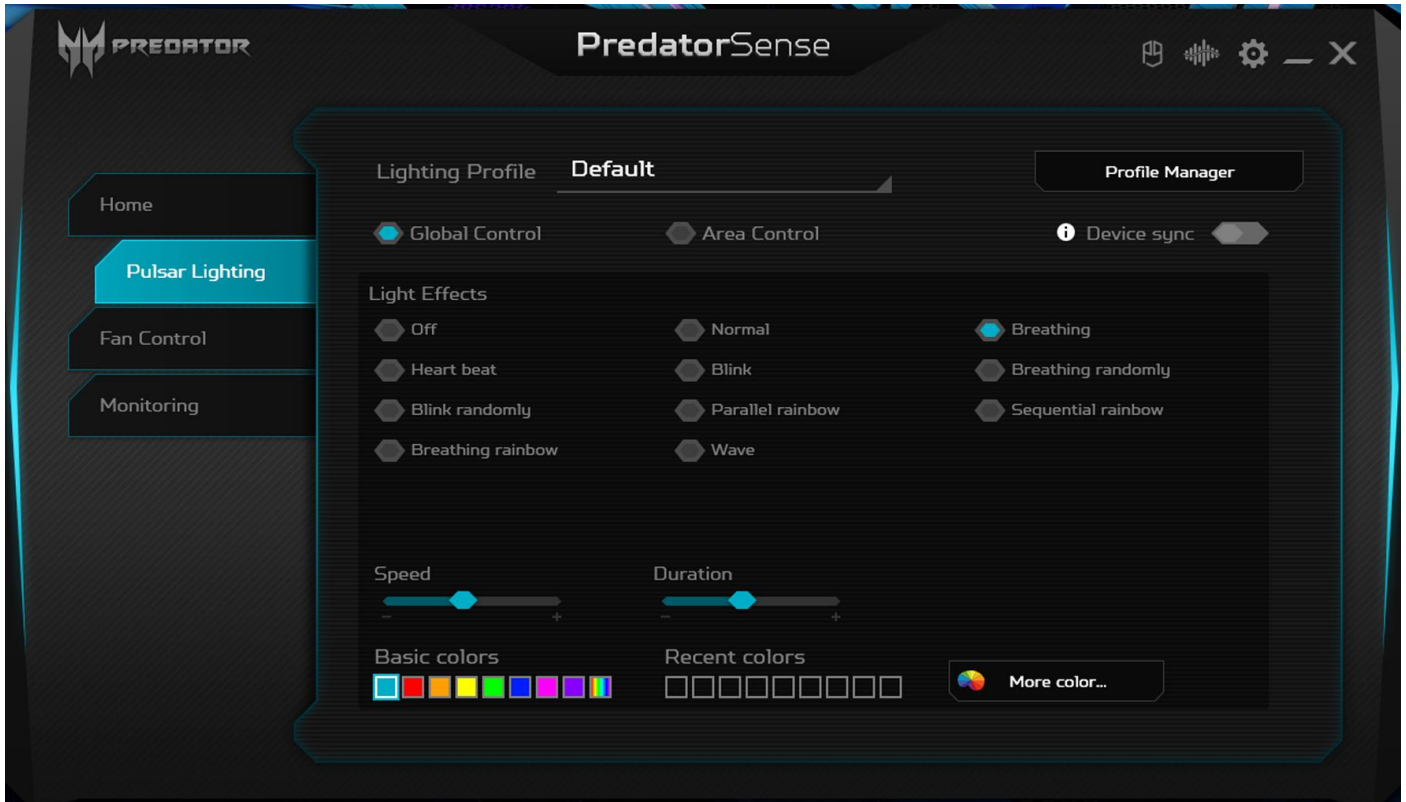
PREDATOR

PredatorSense

Home

Pulsar Lighting

Fan Control

Monitoring

Lighting Profile Default

Profile Manager

Global Control

Area Control

Device sync

Light Effects

Off

Normal

Breathing

Heart beat

Blink

Breathing randomly

Blink randomly

Parallel rainbow

Sequential rainbow

Breathing rainbow

Wave

Speed

− +

Duration

− +

Basic colors

Recent colors

More color...